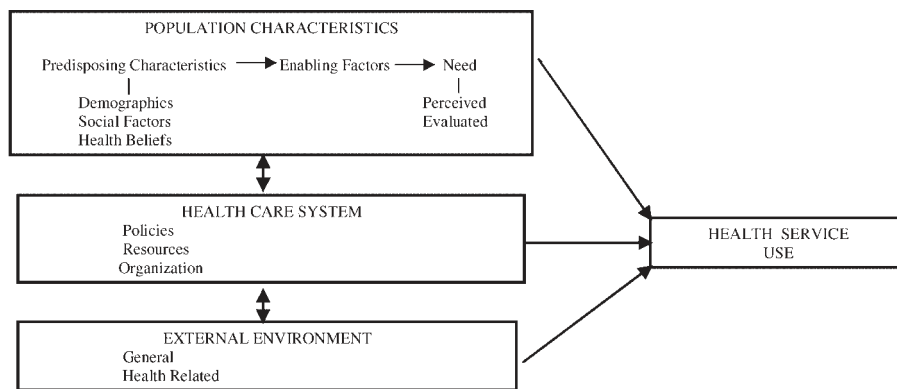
POPULATION CHARACTERISTICS

Predisposing Characteristics → Enabling Factors → Need

Demographics
Social Factors
Health Beliefs

Perceived
Evaluated

HEALTH CARE SYSTEM
Policies
Resources
Organization

EXTERNAL ENVIRONMENT
General
Health Related

HEALTH SERVICE USE